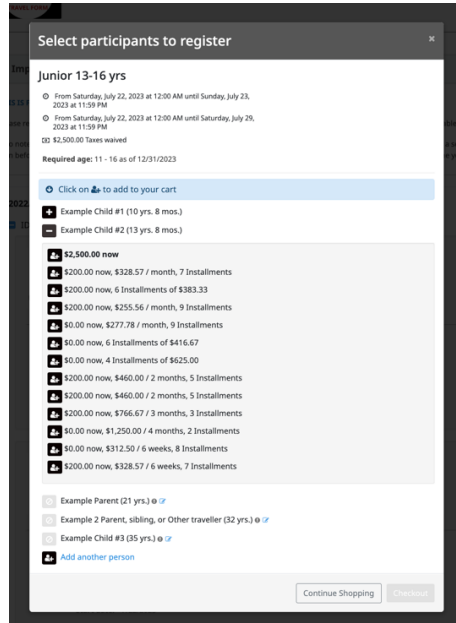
Select participants to register

×

Junior 13-16 yrs

From Saturday, July 22, 2023 at 12:00 AM until Sunday, July 23, 2023 at 11:59 PM

From Saturday, July 22, 2023 at 12:00 AM until Saturday, July 29, 2023 at 11:59 PM

$2,500.00 Taxes waived

Required age: 11 - 16 as of 12/31/2023

Click on to add to your cart

Example Child #1 (10 yrs. 8 mos.)

Example Child #2 (13 yrs. 8 mos.)

$2,500.00 now

$200.00 now, $328.57 / month, 7 Installments

$200.00 now, 6 Installments of $383.33

$200.00 now, $255.56 / month, 9 Installments

$0.00 now, $277.78 / month, 9 Installments

$0.00 now, 6 Installments of $416.67

$0.00 now, 4 Installments of $625.00

$200.00 now, $460.00 / 2 months, 5 Installments

$200.00 now, $460.00 / 2 months, 5 Installments

$200.00 now, $766.67 / 3 months, 3 Installments

$0.00 now, $1,250.00 / 4 months, 2 Installments

$0.00 now, $312.50 / 6 weeks, 8 Installments

$200.00 now, $328.57 / 6 weeks, 7 Installments

Example Parent (21 yrs.)

Example 2 Parent, sibling, or Other traveller (32 yrs.)

Example Child #3 (35 yrs.)

Add another person

Continue Shopping

Checkout